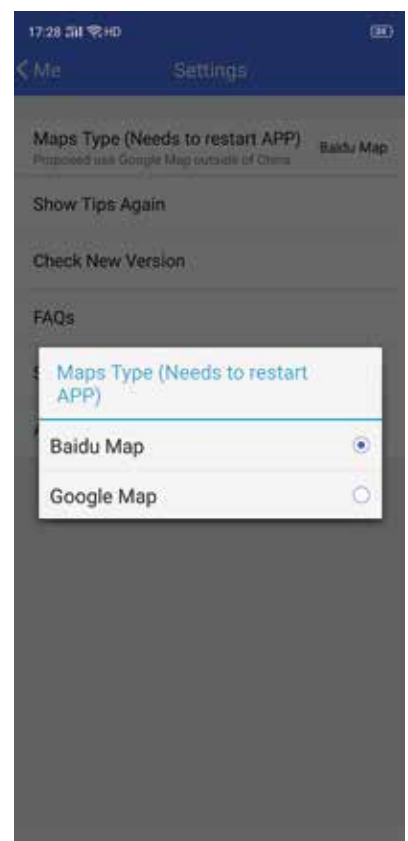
17:28 HD

< Me Settings

Maps Type (Needs to restart APP)
Proposed use Google Map outside of China
Baidu Map

Show Tips Again

Check New Version

FAQs

S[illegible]

A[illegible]

Maps Type (Needs to restart APP)

Baidu Map

Google Map